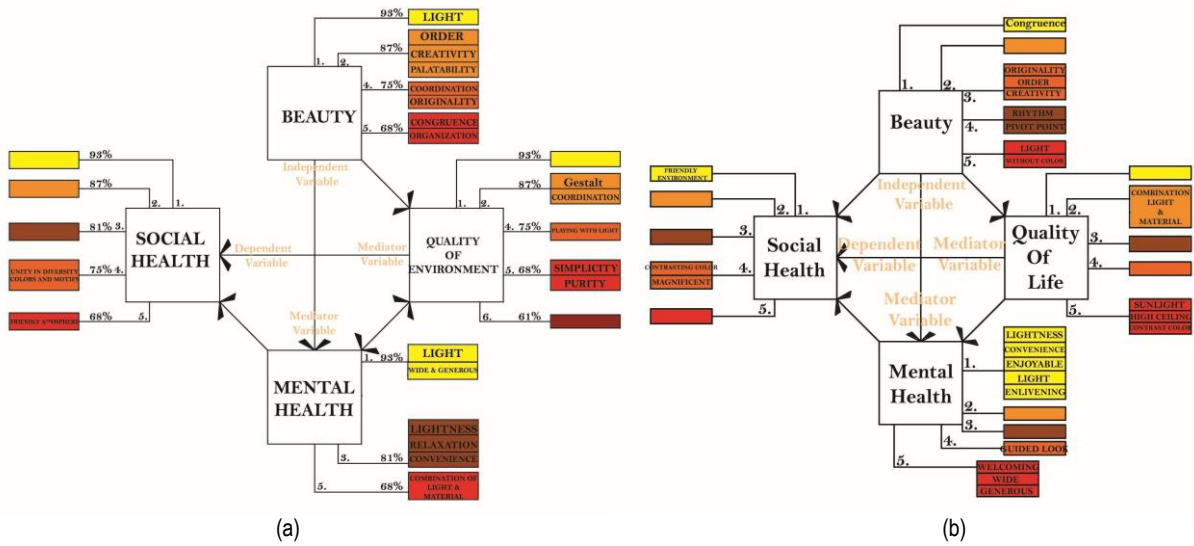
93% LIGHT
1. 2. 87% ORDER CREATIVITY PALATABILITY
4. 75% COORDINATION ORIGINALITY
5. 68% CONGRUENCE ORGANIZATION

BEAUTY

Independent Variable

93%
87% 2. 1.
81% 3.
UNITY IN DIVERSITY COLORS AND MOTIFS 75% 4.
FRIENDLY ATMOSPHERE 68% 5.

SOCIAL HEALTH

Dependent Variable

Mediator Variable

QUALITY OF ENVIRONMENT

1. 93%
2. 87% Gestalt COORDINATION
4. 75% PLAYING WITH LIGHT
5. 68% SIMPLICITY PURITY
6. 61%

Mediator Variable

MENTAL HEALTH

1. 93% LIGHT WIDE & GENEROUS
LIGHTNESS RELAXATION
3. 81% CONVENIENCE
5. 68% COMBINATION OF LIGHT & MATERIAL

(a)

Congruence
1. 2. ORIGINALITY ORDER CREATIVITY
3. RHYTHM
4. PIVOT POINT
5. LIGHT WITHOUT COLOR

Beauty

Independent Variable

FRIENDLY ENVIRONMENT 2. 1.
3.
CONTRASTING COLOR 4. MAGNIFICENT
5.

Social Health

Dependent Variable

Mediator Variable

Quality Of Life

1. 2. COMBINATION LIGHT & MATERIAL
3.
4.
5. SUNLIGHT HIGH CEILING CONTRAST COLOR

Mediator Variable

Mental Health

LIGHTNESS CONVENIENCE
1. ENJOYABLE LIGHT ENLIVENING
2.
3.
4. GUIDED LOOK
5. WELCOMING WIDE GENEROUS

(b)